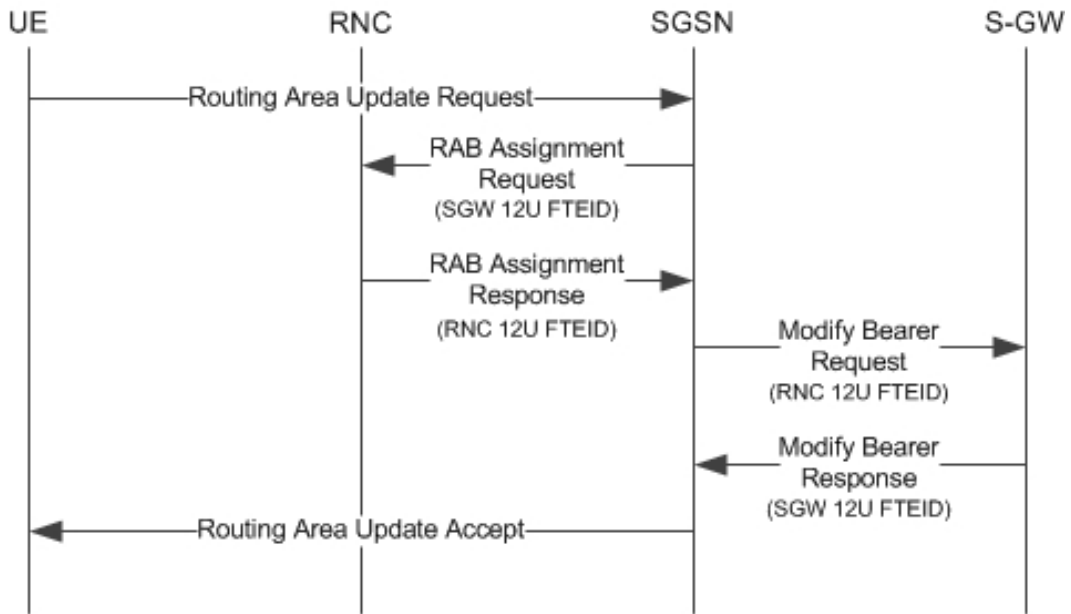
UE

RNC

SGSN

S-GW

Routing Area Update Request

RAB Assignment Request (SGW 12U FTEID)

RAB Assignment Response (RNC 12U FTEID)

Modify Bearer Request (RNC 12U FTEID)

Modify Bearer Response (SGW 12U FTEID)

Routing Area Update Accept